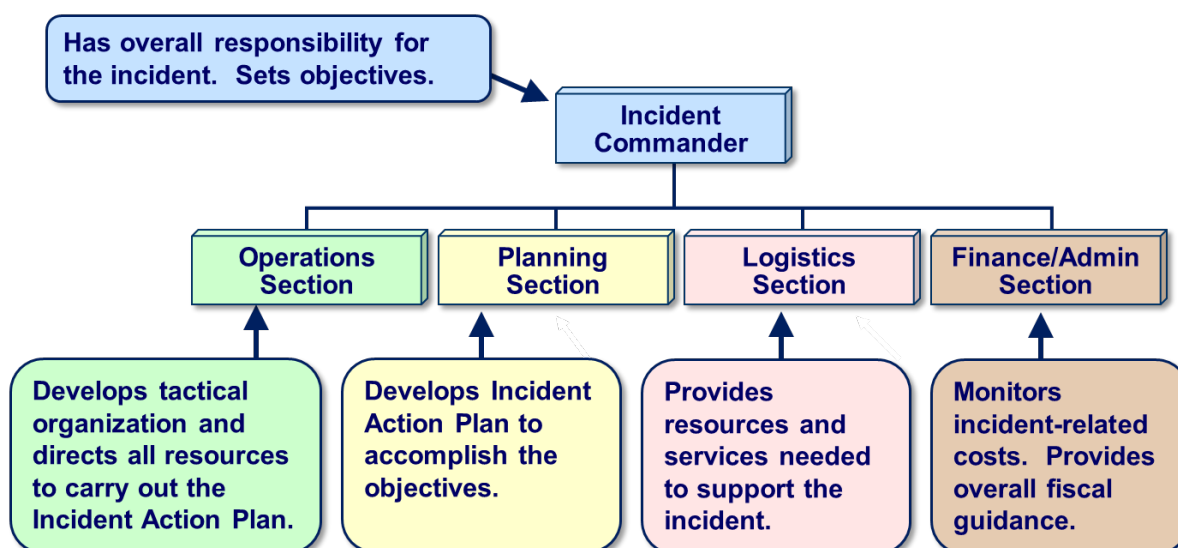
Has overall responsibility for the incident. Sets objectives.

Incident Commander

Operations Section

Planning Section

Logistics Section

Finance/Admin Section

Develops tactical organization and directs all resources to carry out the Incident Action Plan.

Develops Incident Action Plan to accomplish the objectives.

Provides resources and services needed to support the incident.

Monitors incident-related costs. Provides overall fiscal guidance.